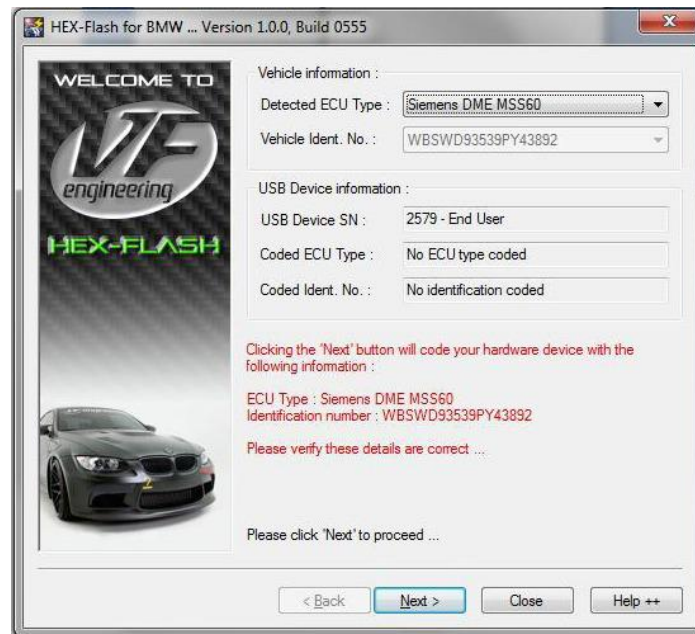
HEX-Flash for BMW ... Version 1.0.0, Build 0555

WELCOME TO

VF

engineering

HEX-FLASH

Vehicle information :

Detected ECU Type : Siemens DME MSS60

Vehicle Ident. No. : WBSWD93539PY43892

USB Device information :

USB Device SN : 2579 - End User

Coded ECU Type : No ECU type coded

Coded Ident. No. : No identification coded

Clicking the 'Next' button will code your hardware device with the following information :

ECU Type : Siemens DME MSS60
Identification number : WBSWD93539PY43892

Please verify these details are correct ...

Please click 'Next' to proceed ...

< Back | Next > | Close | Help ++